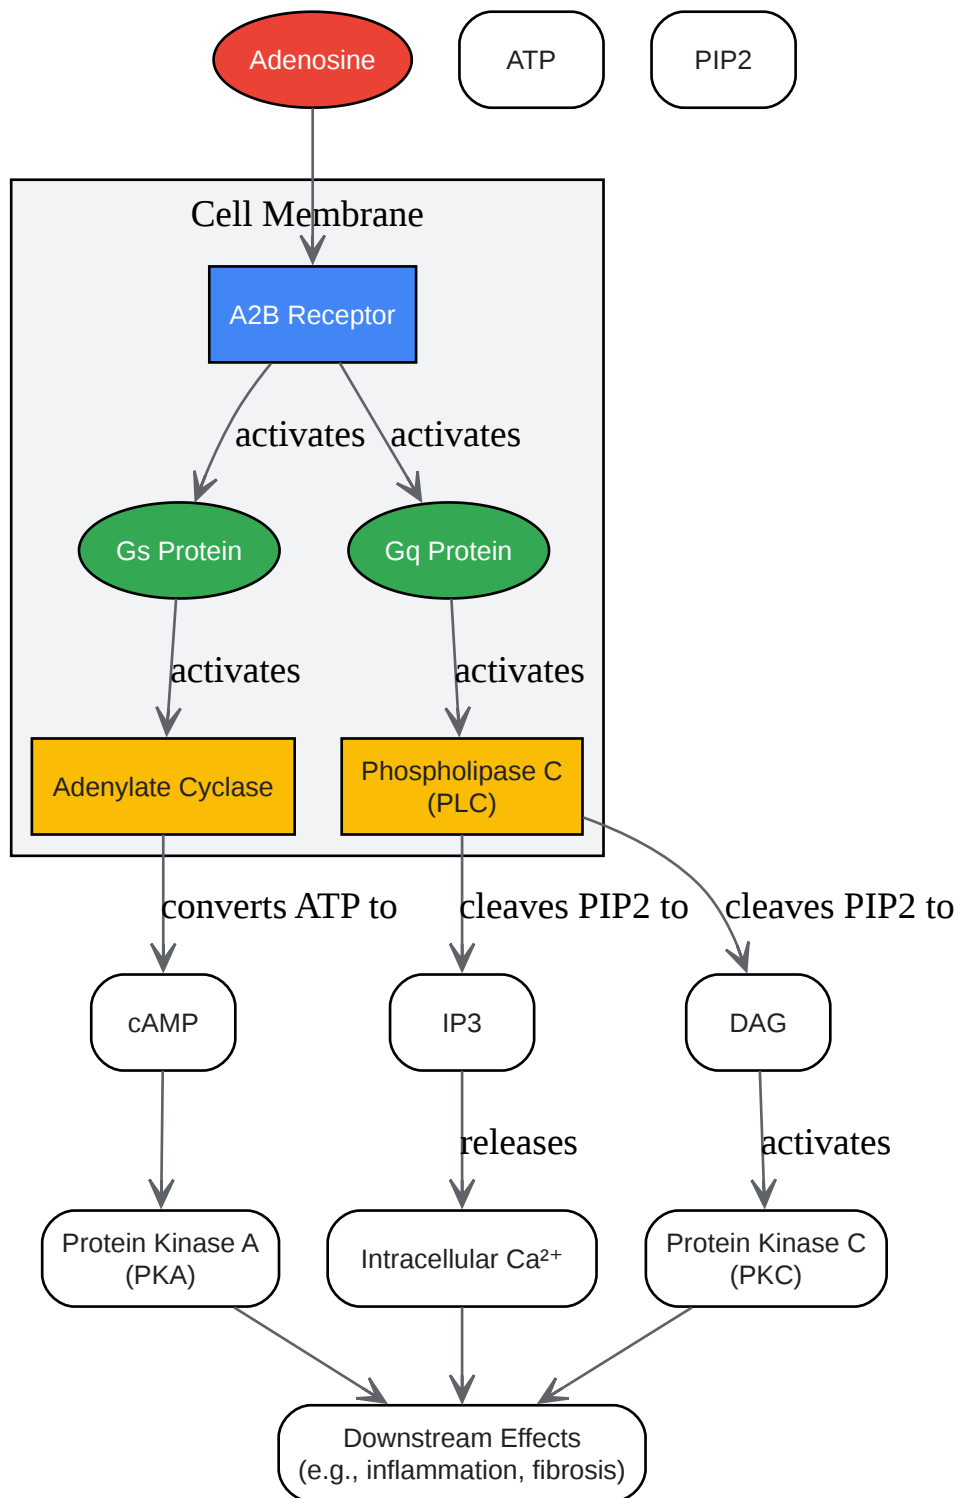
Adenosine

ATP

PIP2

Cell Membrane

A2B Receptor

activates

activates

Gs Protein

Gq Protein

activates

activates

Adenylate Cyclase

Phospholipase C (PLC)

converts ATP to

cleaves PIP2 to

cleaves PIP2 to

cAMP

IP3

DAG

releases

activates

Protein Kinase A (PKA)

Intracellular Ca$^{2+}$

Protein Kinase C (PKC)

Downstream Effects (e.g., inflammation, fibrosis)